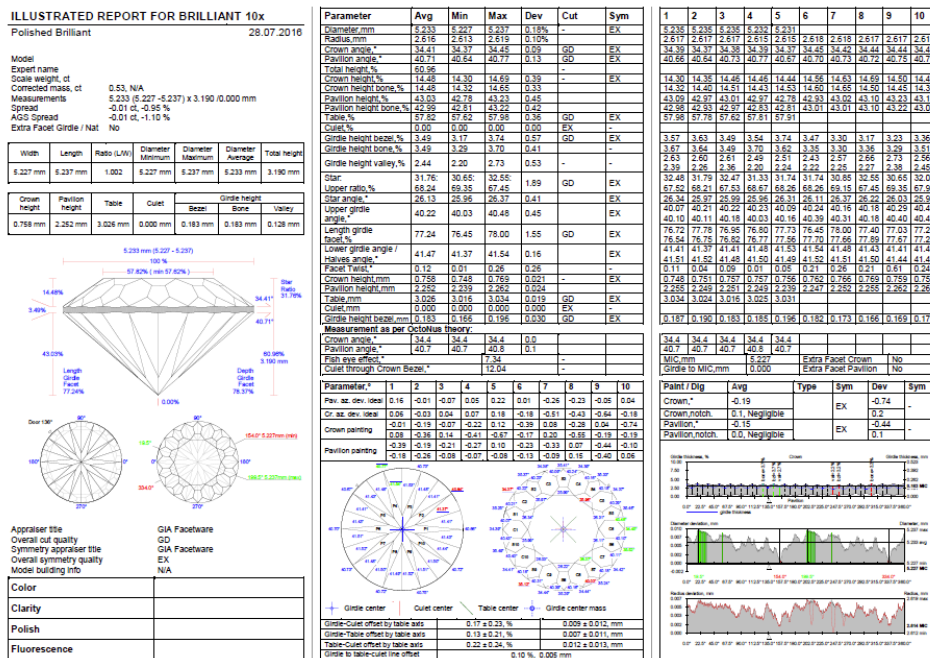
ILLUSTRATED REPORT FOR BRILLIANT 10x

Polished Brilliant 28.07.2016

Model
Expert name
Scale weight, ct
Corrected mass, ct 0.53, N/A
Measurements 5.233 (5.227 - 5.237) x 3.190 /0.000 mm
Spread -0.01 ct, -0.95 %
AGS Spread -0.01 ct, -1.10 %
Extra Facet Girdle / Nat No

| Width | Length | Ratio (L/W) | Diameter Minimum | Diameter Maximum | Diameter Average | Total height |
|---|---|---|---|---|---|---|
| 5.227 mm | 5.237 mm | 1.002 | 5.227 mm | 5.237 mm | 5.233 mm | 3.190 mm |

| Crown height | Pavilion height | Table | Culet | Girdle height Bezel | Bone | Valley |
|---|---|---|---|---|---|---|
| 0.758 mm | 2.252 mm | 3.026 mm | 0.000 mm | 0.183 mm | 0.183 mm | 0.128 mm |

5.233 mm (5.227 - 5.237)
100 %
57.82% ( min 57.82% )
14.48%
3.49%
34.41°
Star Ratio 31.76%
40.71°
43.03%
60.96% 3.190 mm
Length Girdle Facet 77.24%
Depth Girdle Facet 78.37%
0.00%

Appraiser title GIA Facetware
Overall cut quality GD
Symmetry appraiser title GIA Facetware
Overall symmetry quality EX
Model building info N/A

Color
Clarity
Polish
Fluorescence

| Parameter | Avg | Min | Max | Dev | Cut | Sym |
|---|---|---|---|---|---|---|
| Diameter,mm | 5.233 | 5.227 | 5.237 | 0.18% | - | EX |
| Radius,mm | 2.616 | 2.613 | 2.619 | 0.10% | | |
| Crown angle,° | 34.41 | 34.37 | 34.45 | 0.09 | GD | EX |
| Pavilion angle,° | 40.71 | 40.64 | 40.77 | 0.13 | GD | EX |
| Total height,% | 60.96 | | | | | |
| Crown height,% | 14.48 | 14.30 | 14.69 | 0.39 | - | EX |
| Crown height bone,% | 14.48 | 14.32 | 14.65 | 0.33 | | |
| Pavilion height,% | 43.03 | 42.78 | 43.23 | 0.45 | | |
| Pavilion height bone,% | 42.99 | 42.81 | 43.22 | 0.42 | | |
| Table,% | 57.82 | 57.62 | 57.98 | 0.36 | GD | EX |
| Culet,% | 0.00 | 0.00 | 0.00 | 0.00 | EX | - |
| Girdle height bezel,% | 3.49 | 3.17 | 3.74 | 0.57 | GD | EX |
| Girdle height bone,% | 3.49 | 3.29 | 3.70 | 0.41 | | |
| Girdle height valley,% | 2.44 | 2.20 | 2.73 | 0.53 | - | |
| Star: Upper ratio,% | 31.76: 68.24 | 30.65: 69.35 | 32.55: 67.45 | 1.89 | GD | EX |
| Star angle,° | 26.13 | 25.96 | 26.37 | 0.41 | | EX |
| Upper girdle angle,° | 40.22 | 40.03 | 40.48 | 0.45 | | EX |
| Length girdle facet,% | 77.24 | 76.45 | 78.00 | 1.55 | GD | EX |
| Lower girdle angle / Halves angle,° | 41.47 | 41.37 | 41.54 | 0.16 | | EX |
| Facet Twist,° | 0.12 | 0.01 | 0.26 | 0.26 | | - |
| Crown height,mm | 0.758 | 0.748 | 0.769 | 0.021 | - | EX |
| Pavilion height,mm | 2.252 | 2.239 | 2.262 | 0.024 | | |
| Table,mm | 3.026 | 3.016 | 3.034 | 0.019 | GD | EX |
| Culet,mm | 0.000 | 0.000 | 0.000 | 0.000 | EX | - |
| Girdle height bezel,mm | 0.183 | 0.166 | 0.196 | 0.030 | GD | EX |

Measurement as per OctoNus theory:
| Crown angle,° | 34.4 | 34.4 | 34.4 | 0.0 |
|---|---|---|---|---|
| Pavilion angle,° | 40.7 | 40.7 | 40.8 | 0.1 |
| Fish eye effect,° | | 7.34 | | - |
| Culet through Crown Bezel,° | | 12.04 | | - |

MIC,mm 5.227 | Extra Facet Crown No
Girdle to MIC,mm 0.000 | Extra Facet Pavilion No

| Paint / Dig | Avg | Type | Sym | Dev | Sym |
|---|---|---|---|---|---|
| Crown,° | -0.19 | | EX | -0.74 | - |
| Crown,notch. | 0.1, Negligible | | | 0.2 | |
| Pavilion,° | -0.15 | | EX | -0.44 | - |
| Pavilion,notch. | 0.0, Negligible | | | 0.1 | |

Girdle-Culet offset by table axis 0.17 ± 0.23, % 0.009 ± 0.012, mm
Girdle-Table offset by table axis 0.13 ± 0.21, % 0.007 ± 0.011, mm
Table-Culet offset by table axis 0.22 ± 0.24, % 0.012 ± 0.013, mm
Girdle to table-culet line offset 0.10 %, 0.005 mm

Girdle center | Culet center | Table center | Girdle center mass